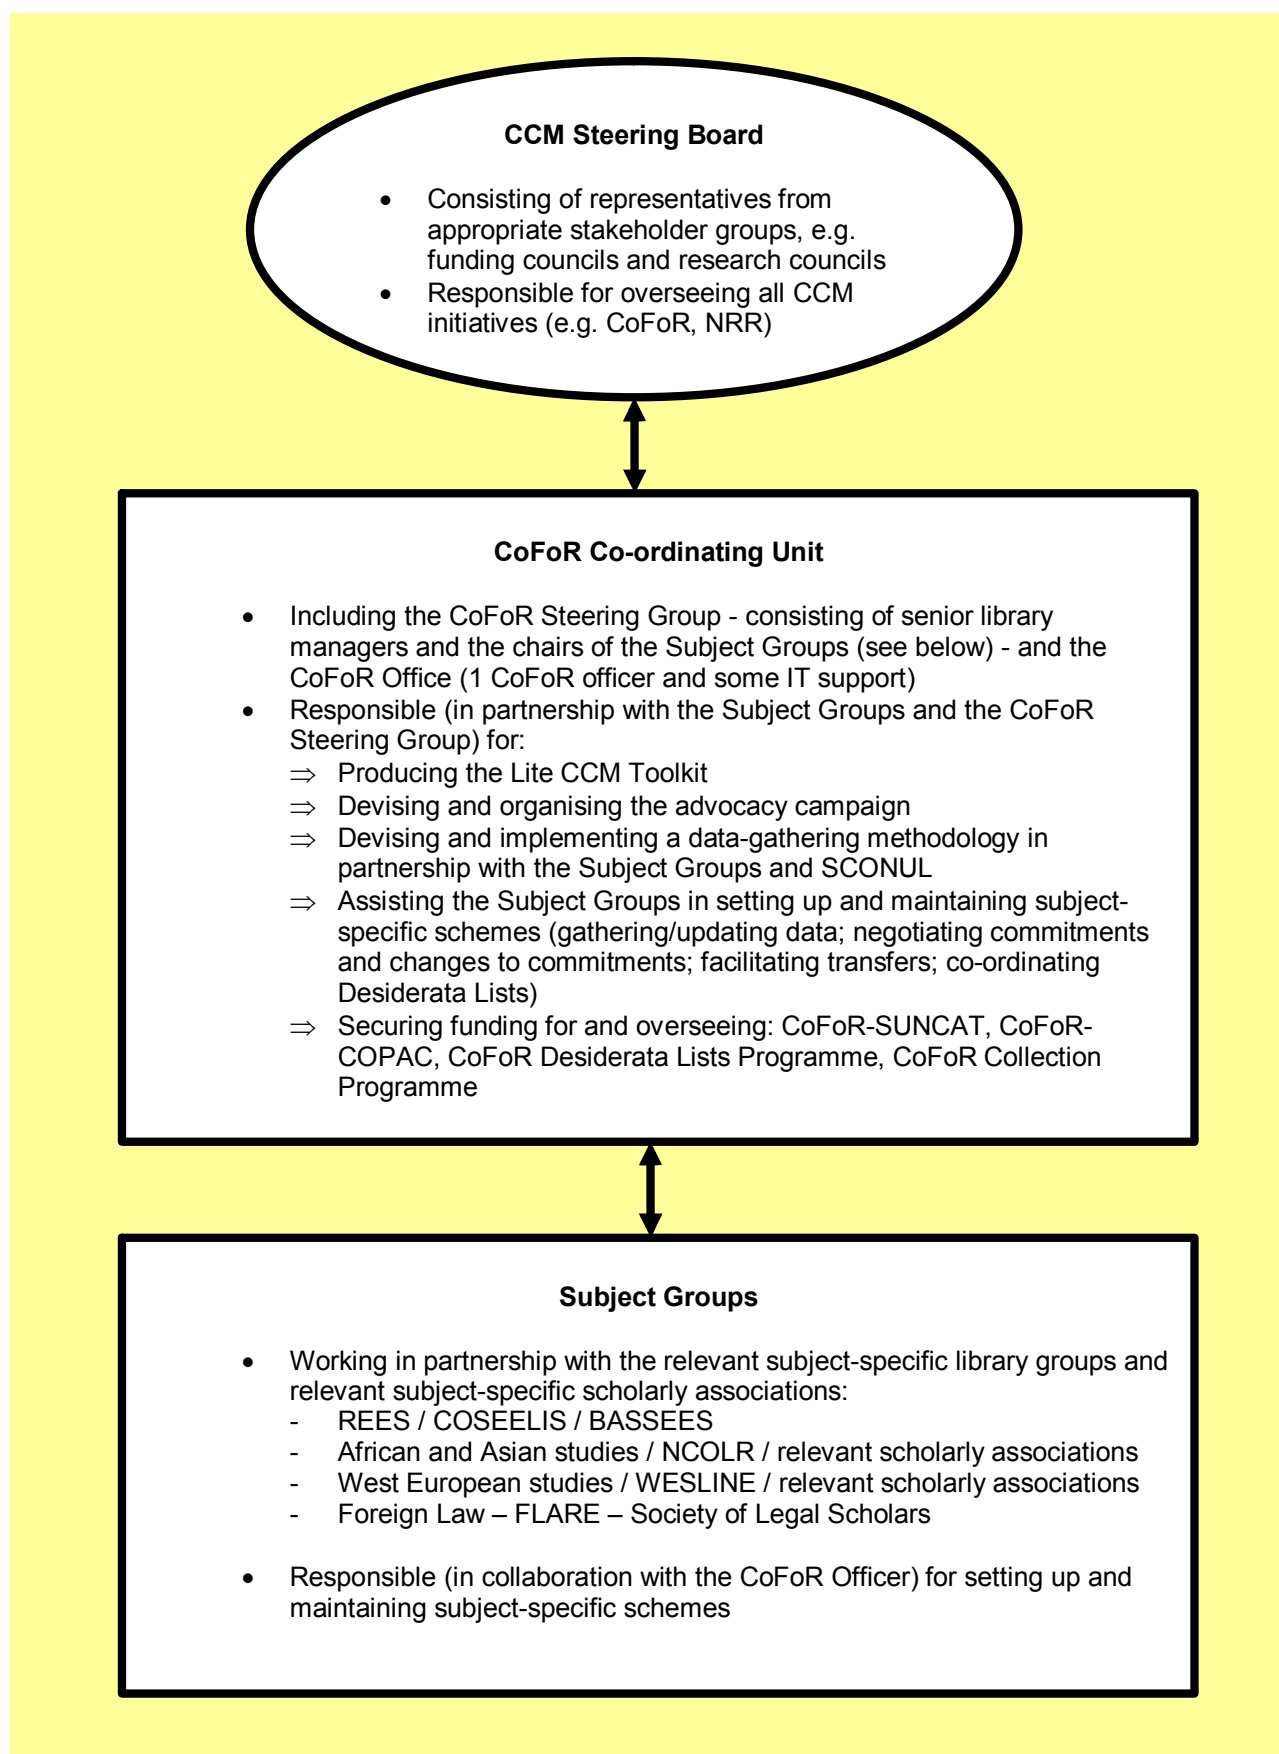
**CCM Steering Board**

- Consisting of representatives from appropriate stakeholder groups, e.g. funding councils and research councils
- Responsible for overseeing all CCM initiatives (e.g. CoFoR, NRR)

**CoFoR Co-ordinating Unit**

- Including the CoFoR Steering Group - consisting of senior library managers and the chairs of the Subject Groups (see below) - and the CoFoR Office (1 CoFoR officer and some IT support)
- Responsible (in partnership with the Subject Groups and the CoFoR Steering Group) for:
  ⇒ Producing the Lite CCM Toolkit
  ⇒ Devising and organising the advocacy campaign
  ⇒ Devising and implementing a data-gathering methodology in partnership with the Subject Groups and SCONUL
  ⇒ Assisting the Subject Groups in setting up and maintaining subject-specific schemes (gathering/updating data; negotiating commitments and changes to commitments; facilitating transfers; co-ordinating Desiderata Lists)
  ⇒ Securing funding for and overseeing: CoFoR-SUNCAT, CoFoR-COPAC, CoFoR Desiderata Lists Programme, CoFoR Collection Programme

**Subject Groups**

- Working in partnership with the relevant subject-specific library groups and relevant subject-specific scholarly associations:
  - REES / COSEELIS / BASSEES
  - African and Asian studies / NCOLR / relevant scholarly associations
  - West European studies / WESLINE / relevant scholarly associations
  - Foreign Law – FLARE – Society of Legal Scholars

- Responsible (in collaboration with the CoFoR Officer) for setting up and maintaining subject-specific schemes